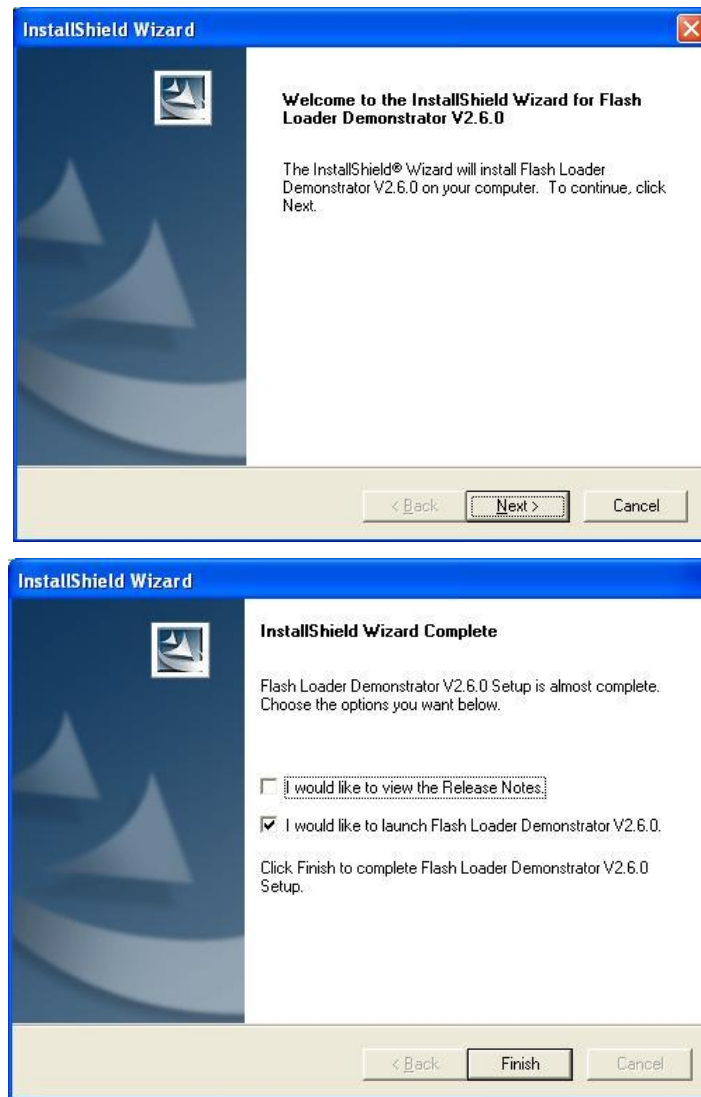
InstallShield Wizard

Welcome to the InstallShield Wizard for Flash Loader Demonstrator V2.6.0

The InstallShield® Wizard will install Flash Loader Demonstrator V2.6.0 on your computer. To continue, click Next.

< Back
Next >
Cancel

InstallShield Wizard

InstallShield Wizard Complete

Flash Loader Demonstrator V2.6.0 Setup is almost complete. Choose the options you want below.

☐ I would like to view the Release Notes.

☑ I would like to launch Flash Loader Demonstrator V2.6.0.

Click Finish to complete Flash Loader Demonstrator V2.6.0 Setup.

< Back
Finish
Cancel